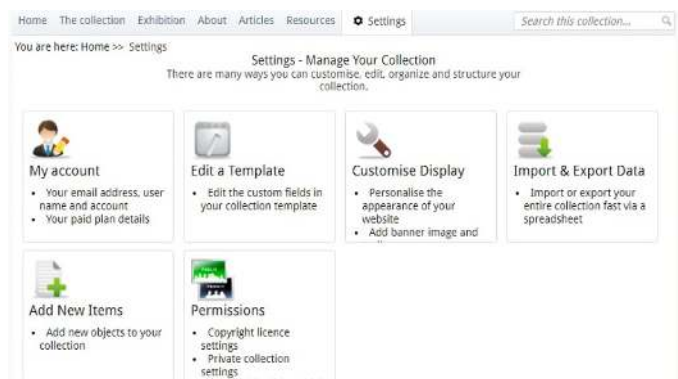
Home The collection Exhibition About Articles Resources Settings

Search this collection...

You are here: Home >> Settings

Settings - Manage Your Collection

There are many ways you can customise, edit, organize and structure your collection.

My account

- Your email address, user name and account
- Your paid plan details

Edit a Template

- Edit the custom fields in your collection template

Customise Display

- Personalise the appearance of your website
- Add banner image and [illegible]

Import & Export Data

- Import or export your entire collection fast via a spreadsheet

Add New Items

- Add new objects to your collection

Permissions

- Copyright licence settings
- Private collection settings
- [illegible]